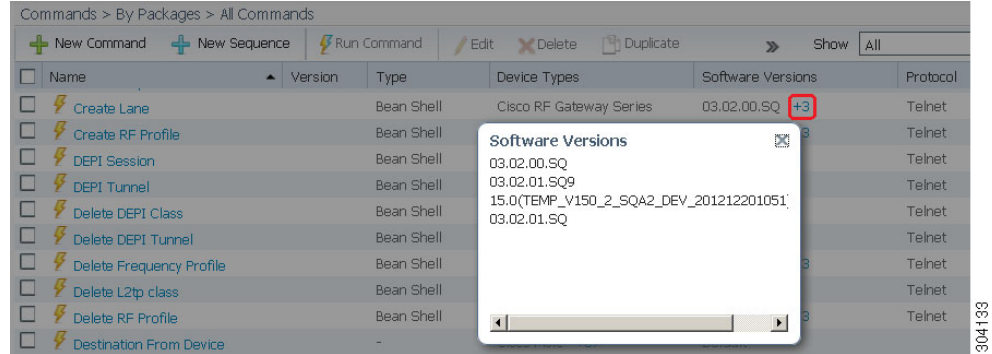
Commands > By Packages > All Commands

New Command | New Sequence | Run Command | Edit | Delete | Duplicate | » | Show | All

| | Name | Version | Type | Device Types | Software Versions | Protocol |
|---|---|---|---|---|---|---|
| | Create Lane | | Bean Shell | Cisco RF Gateway Series | 03.02.00.SQ +3 | Telnet |
| | Create RF Profile | | Bean Shell | | | Telnet |
| | DEPI Session | | Bean Shell | | | Telnet |
| | DEPI Tunnel | | Bean Shell | | | Telnet |
| | Delete DEPI Class | | Bean Shell | | | Telnet |
| | Delete DEPI Tunnel | | Bean Shell | | | Telnet |
| | Delete Frequency Profile | | Bean Shell | | | Telnet |
| | Delete L2tp class | | Bean Shell | | | Telnet |
| | Delete RF Profile | | Bean Shell | | | Telnet |
| | Destination From Device | | - | | | |

Software Versions
03.02.00.SQ
03.02.01.SQ9
15.0(TEMP_V150_2_SQA2_DEV_201212201051
03.02.01.SQ

304133